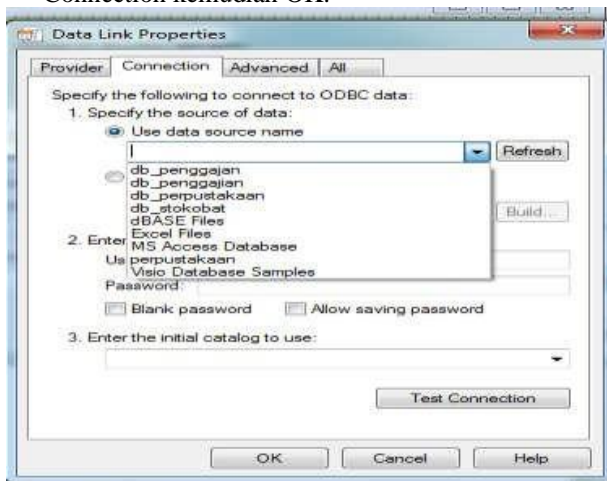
Connection kemudian OK.

Data Link Properties

Provider | Connection | Advanced | All

Specify the following to connect to ODBC data:
1. Specify the source of data:
Use data source name

Refresh

db_penggajan
db_penggajian
db_perpustakaan
db_stokobat
dBASE Files
Excel Files
MS Access Database
perpustakaan
Visio Database Samples

Build...

2. Enter
Us
Password:
Blank password
Allow saving password

3. Enter the initial catalog to use:

Test Connection

OK
Cancel
Help